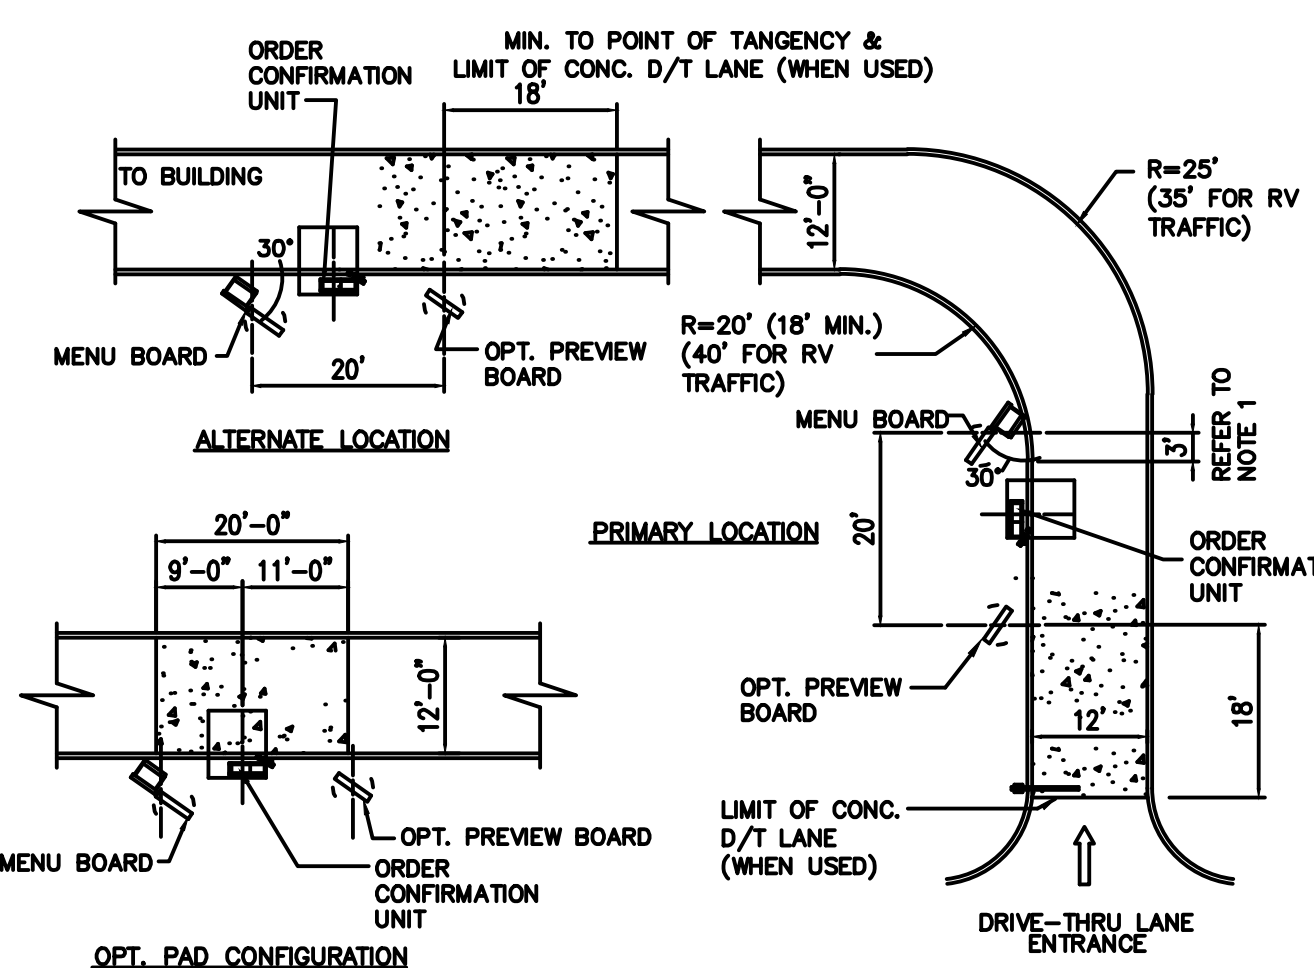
ORDER CONFIRMATION UNIT

MIN. TO POINT OF TANGENCY & LIMIT OF CONC. D/T LANE (WHEN USED)

18'

TO BUILDING

30°

MENU BOARD

20'

OPT. PREVIEW BOARD

ALTERNATE LOCATION

12'-0"

R=25' (35' FOR RV TRAFFIC)

R=20' (18' MIN.) (40' FOR RV TRAFFIC)

MENU BOARD

3'

REFER TO NOTE 1

30°

20'

PRIMARY LOCATION

ORDER CONFIRMAT UNIT

OPT. PREVIEW BOARD

12'

18'

LIMIT OF CONC. D/T LANE (WHEN USED)

DRIVE-THRU LANE ENTRANCE

20'-0"

9'-0" 11'-0"

12'-0"

MENU BOARD

OPT. PREVIEW BOARD

ORDER CONFIRMATION UNIT

OPT. PAD CONFIGURATION